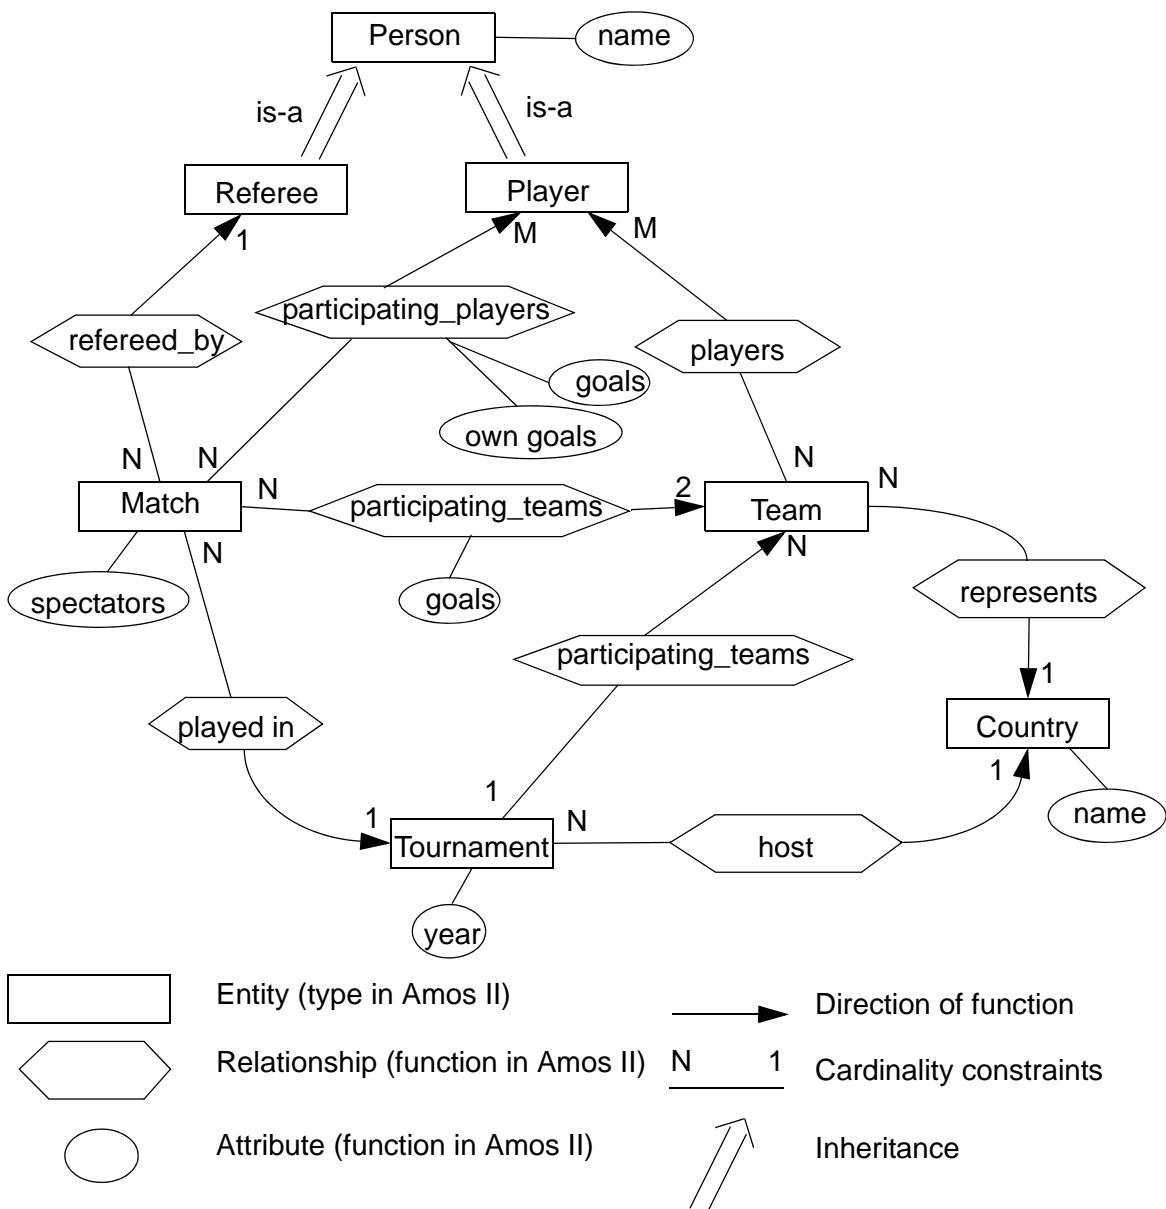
Person
name
is-a
is-a
Referee
Player
1
M
M
participating_players
refereed_by
players
goals
own goals
N
N
N
N
Match
N
participating_teams
2
Team
N
N
spectators
goals
represents
participating_teams
1
Country
played in
1
1
name
1
Tournament
N
host
year

Entity (type in Amos II)
Direction of function
Relationship (function in Amos II)
N 1
Cardinality constraints
Attribute (function in Amos II)
Inheritance